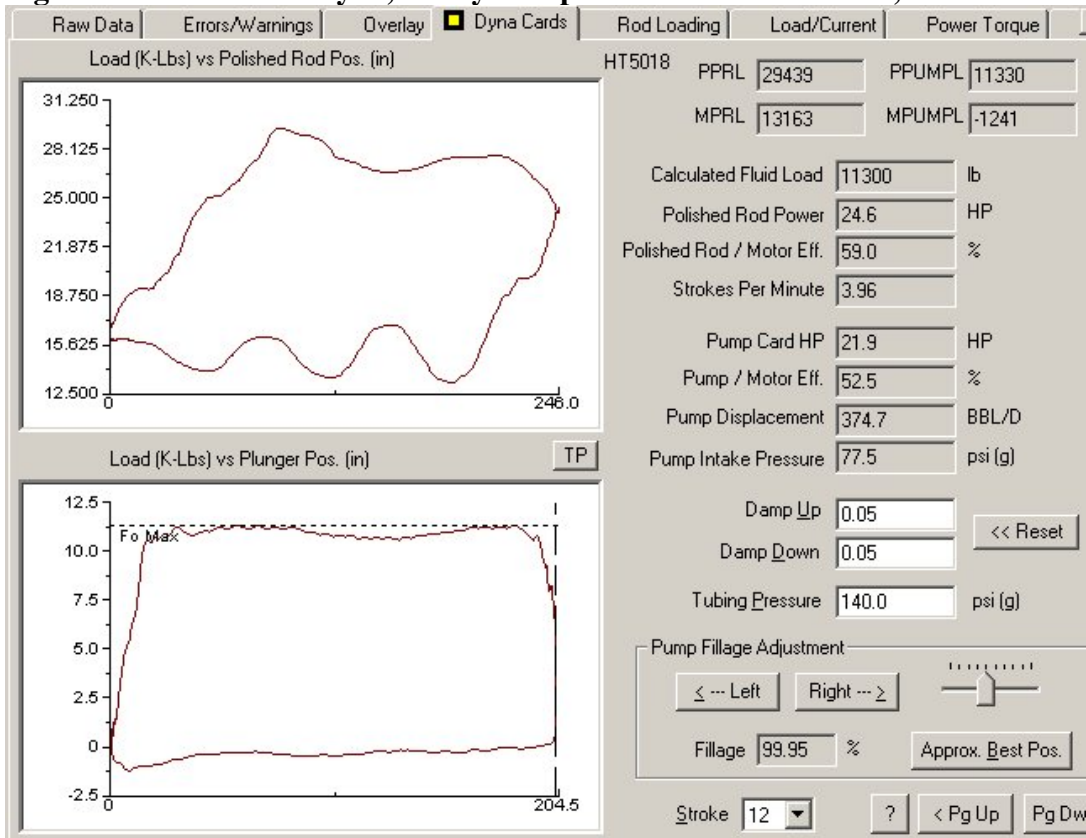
Raw Data | Errors/Warnings | Overlay | Dyna Cards | Rod Loading | Load/Current | Power Torque

Load (K-Lbs) vs Polished Rod Pos. (in)

31.250
28.125
25.000
21.875
18.750
15.625
12.500
0
246.0

Load (K-Lbs) vs Plunger Pos. (in)

TP

12.5
10.0
7.5
5.0
2.5
0
-2.5
0
204.5
Fo Max

HT5018

PPRL 29439
PPUMPL 11330
MPRL 13163
MPUMPL -1241

Calculated Fluid Load 11300 lb
Polished Rod Power 24.6 HP
Polished Rod / Motor Eff. 59.0 %
Strokes Per Minute 3.96

Pump Card HP 21.9 HP
Pump / Motor Eff. 52.5 %
Pump Displacement 374.7 BBL/D
Pump Intake Pressure 77.5 psi (g)

Damp Up 0.05
Damp Down 0.05
<< Reset

Tubing Pressure 140.0 psi (g)

Pump Fillage Adjustment
< --- Left
Right --- >
Fillage 99.95 %
Approx. Best Pos.

Stroke 12
?
< Pg Up
Pg Dw